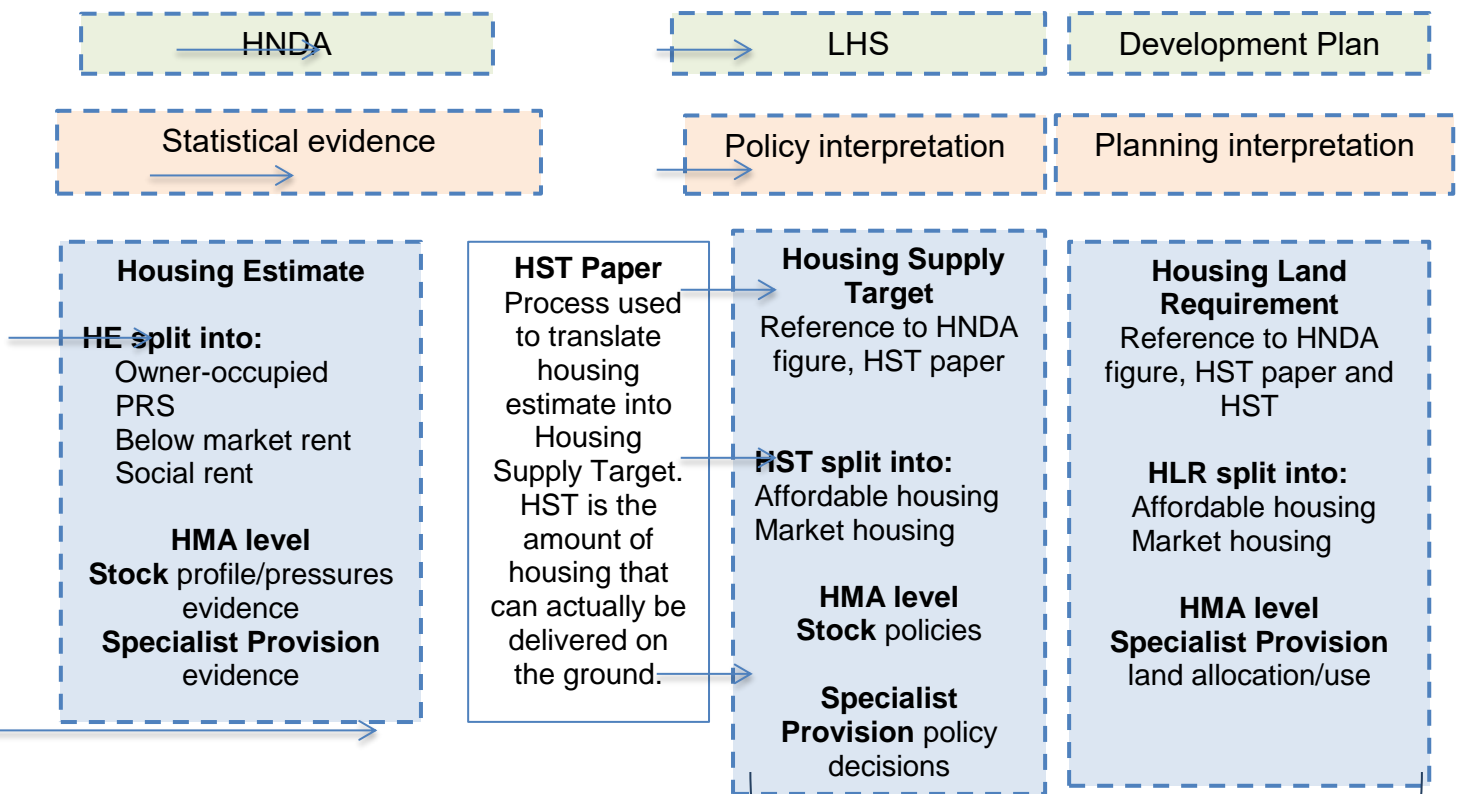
HNDA

LHS

Development Plan

Statistical evidence

Policy interpretation

Planning interpretation

**Housing Estimate**

**HE split into:**
Owner-occupied
PRS
Below market rent
Social rent

**HMA level**
**Stock** profile/pressures evidence
**Specialist Provision** evidence

**HST Paper**
Process used to translate housing estimate into Housing Supply Target. HST is the amount of housing that can actually be delivered on the ground.

**Housing Supply Target**
Reference to HNDA figure, HST paper

**HST split into:**
Affordable housing
Market housing

**HMA level**
**Stock** policies

**Specialist Provision** policy decisions

**Housing Land Requirement**
Reference to HNDA figure, HST paper and HST

**HLR split into:**
Affordable housing
Market housing

**HMA level**
**Specialist Provision** land allocation/use